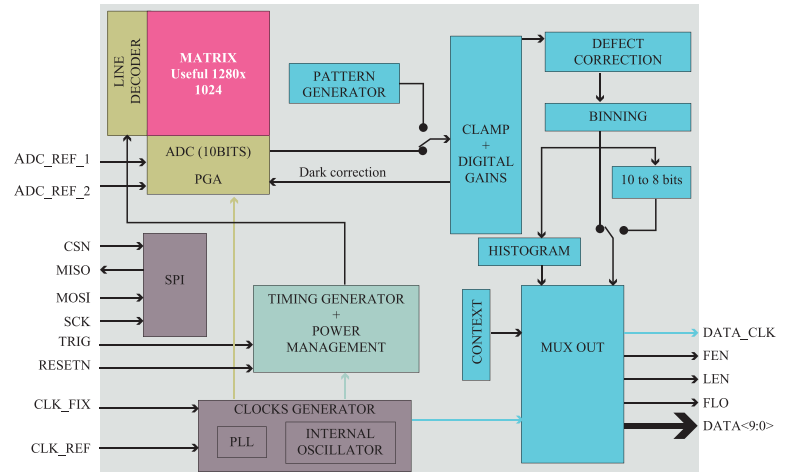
LINE DECODER

MATRIX
Useful 1280x 1024

ADC (10BITS)

PGA

PATTERN GENERATOR

CLAMP + DIGITAL GAINS

DEFECT CORRECTION

BINNING

10 to 8 bits

HISTOGRAM

Dark correction

ADC_REF_1
ADC_REF_2

CSN
MISO
MOSI
SCK
TRIG
RESETN

SPI

TIMING GENERATOR + POWER MANAGEMENT

CONTEXT

MUX OUT

DATA_CLK
FEN
LEN
FLO
DATA<9:0>

CLK_FIX
CLK_REF

CLOCKS GENERATOR
PLL
INTERNAL OSCILLATOR